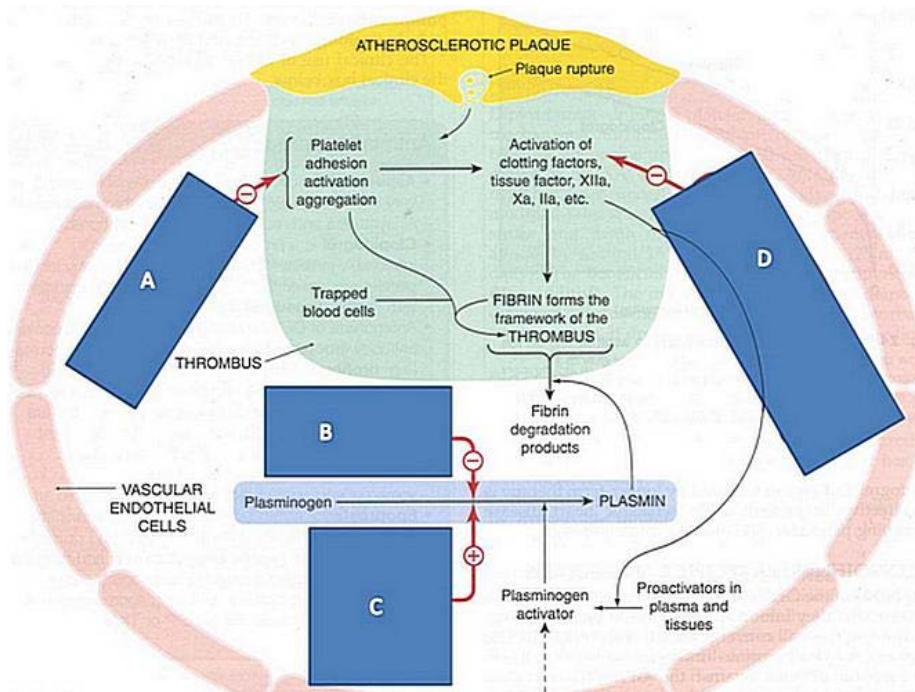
ATHEROSCLEROTIC PLAQUE

Plaque rupture

Platelet adhesion activation aggregation

Activation of clotting factors, tissue factor, XIIa, Xa, IIa, etc.

A

D

Trapped blood cells

FIBRIN forms the framework of the THROMBUS

THROMBUS

B

Fibrin degradation products

VASCULAR ENDOTHELIAL CELLS

Plasminogen

PLASMIN

C

Plasminogen activator

Proactivators in plasma and tissues